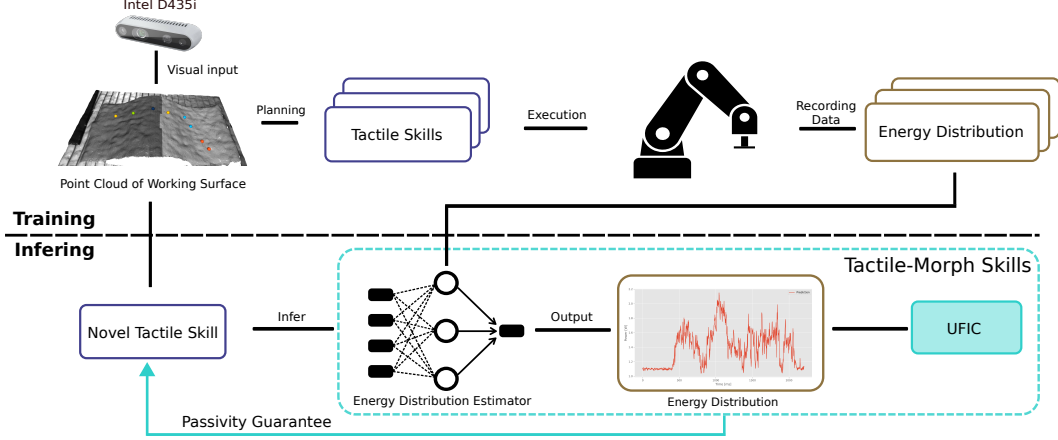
Intel D435i

Visual input

Point Cloud of Working Surface

Planning

Tactile Skills

Execution

Recording Data

Energy Distribution

Training

Infering

Tactile-Morph Skills

Novel Tactile Skill

Infer

Energy Distribution Estimator

Output

Energy Distribution

UFIC

Passivity Guarantee